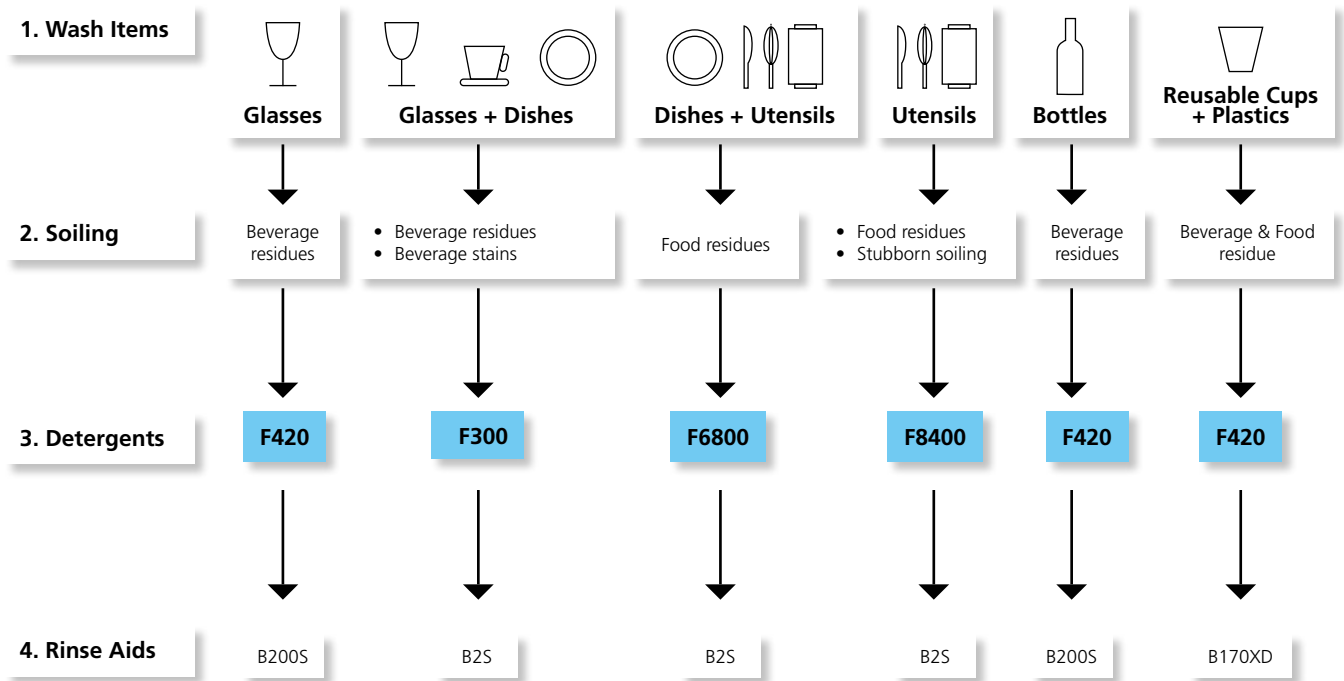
1. Wash Items

Glasses

Glasses + Dishes

Dishes + Utensils

Utensils

Bottles

Reusable Cups + Plastics

2. Soiling

Beverage residues

• Beverage residues
• Beverage stains

Food residues

• Food residues
• Stubborn soiling

Beverage residues

Beverage & Food residue

3. Detergents

F420

F300

F6800

F8400

F420

F420

4. Rinse Aids

B200S

B2S

B2S

B2S

B200S

B170XD